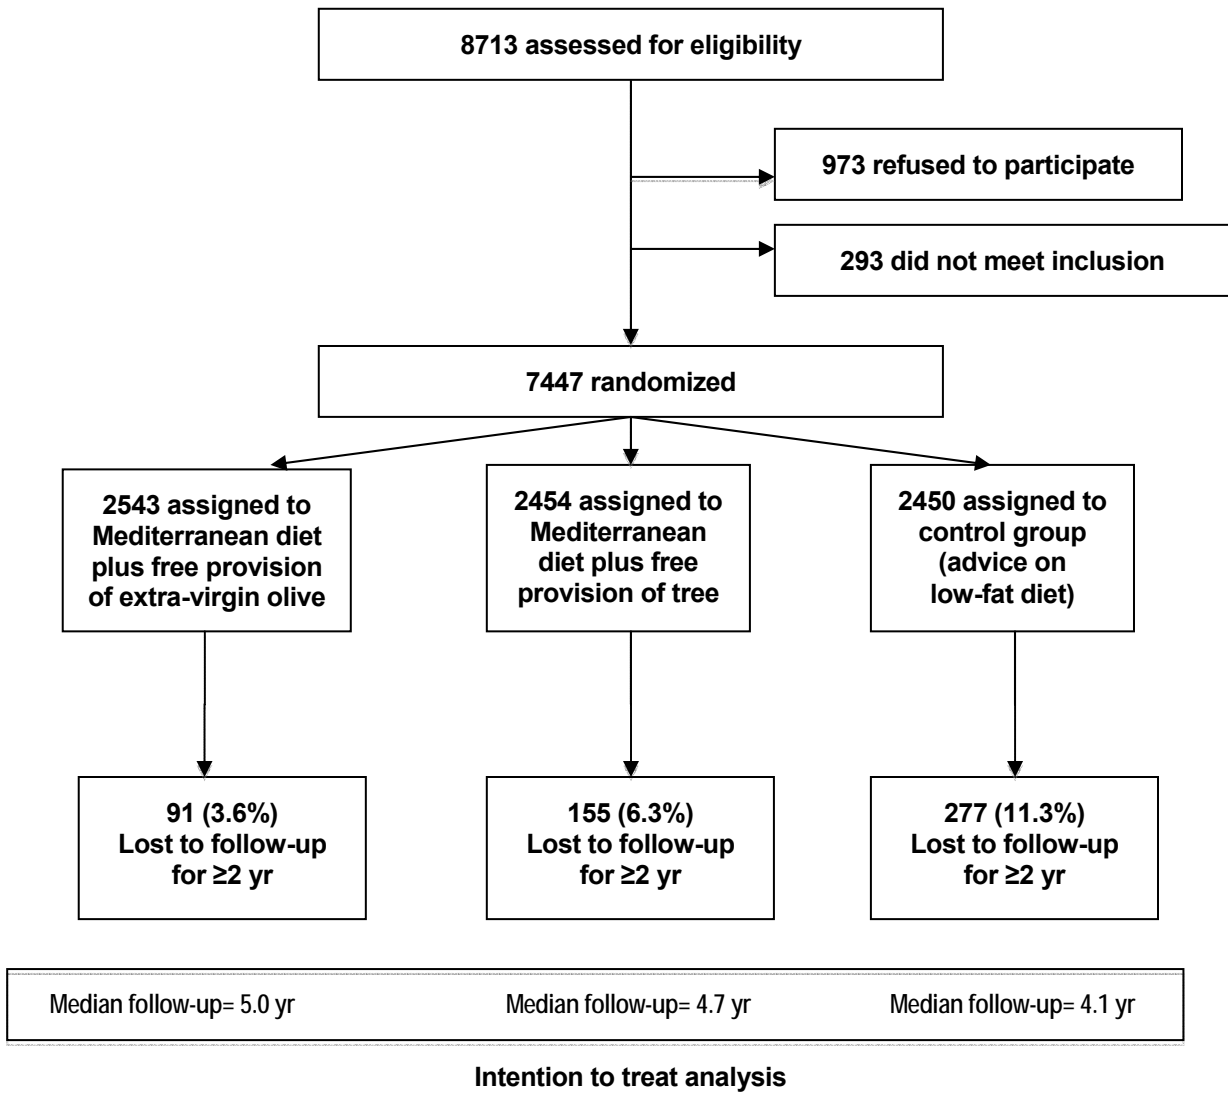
8713 assessed for eligibility

973 refused to participate

293 did not meet inclusion

7447 randomized

2543 assigned to Mediterranean diet plus free provision of extra-virgin olive

2454 assigned to Mediterranean diet plus free provision of tree

2450 assigned to control group (advice on low-fat diet)

91 (3.6%) Lost to follow-up for ≥2 yr

155 (6.3%) Lost to follow-up for ≥2 yr

277 (11.3%) Lost to follow-up for ≥2 yr

Median follow-up= 5.0 yr

Median follow-up= 4.7 yr

Median follow-up= 4.1 yr

Intention to treat analysis